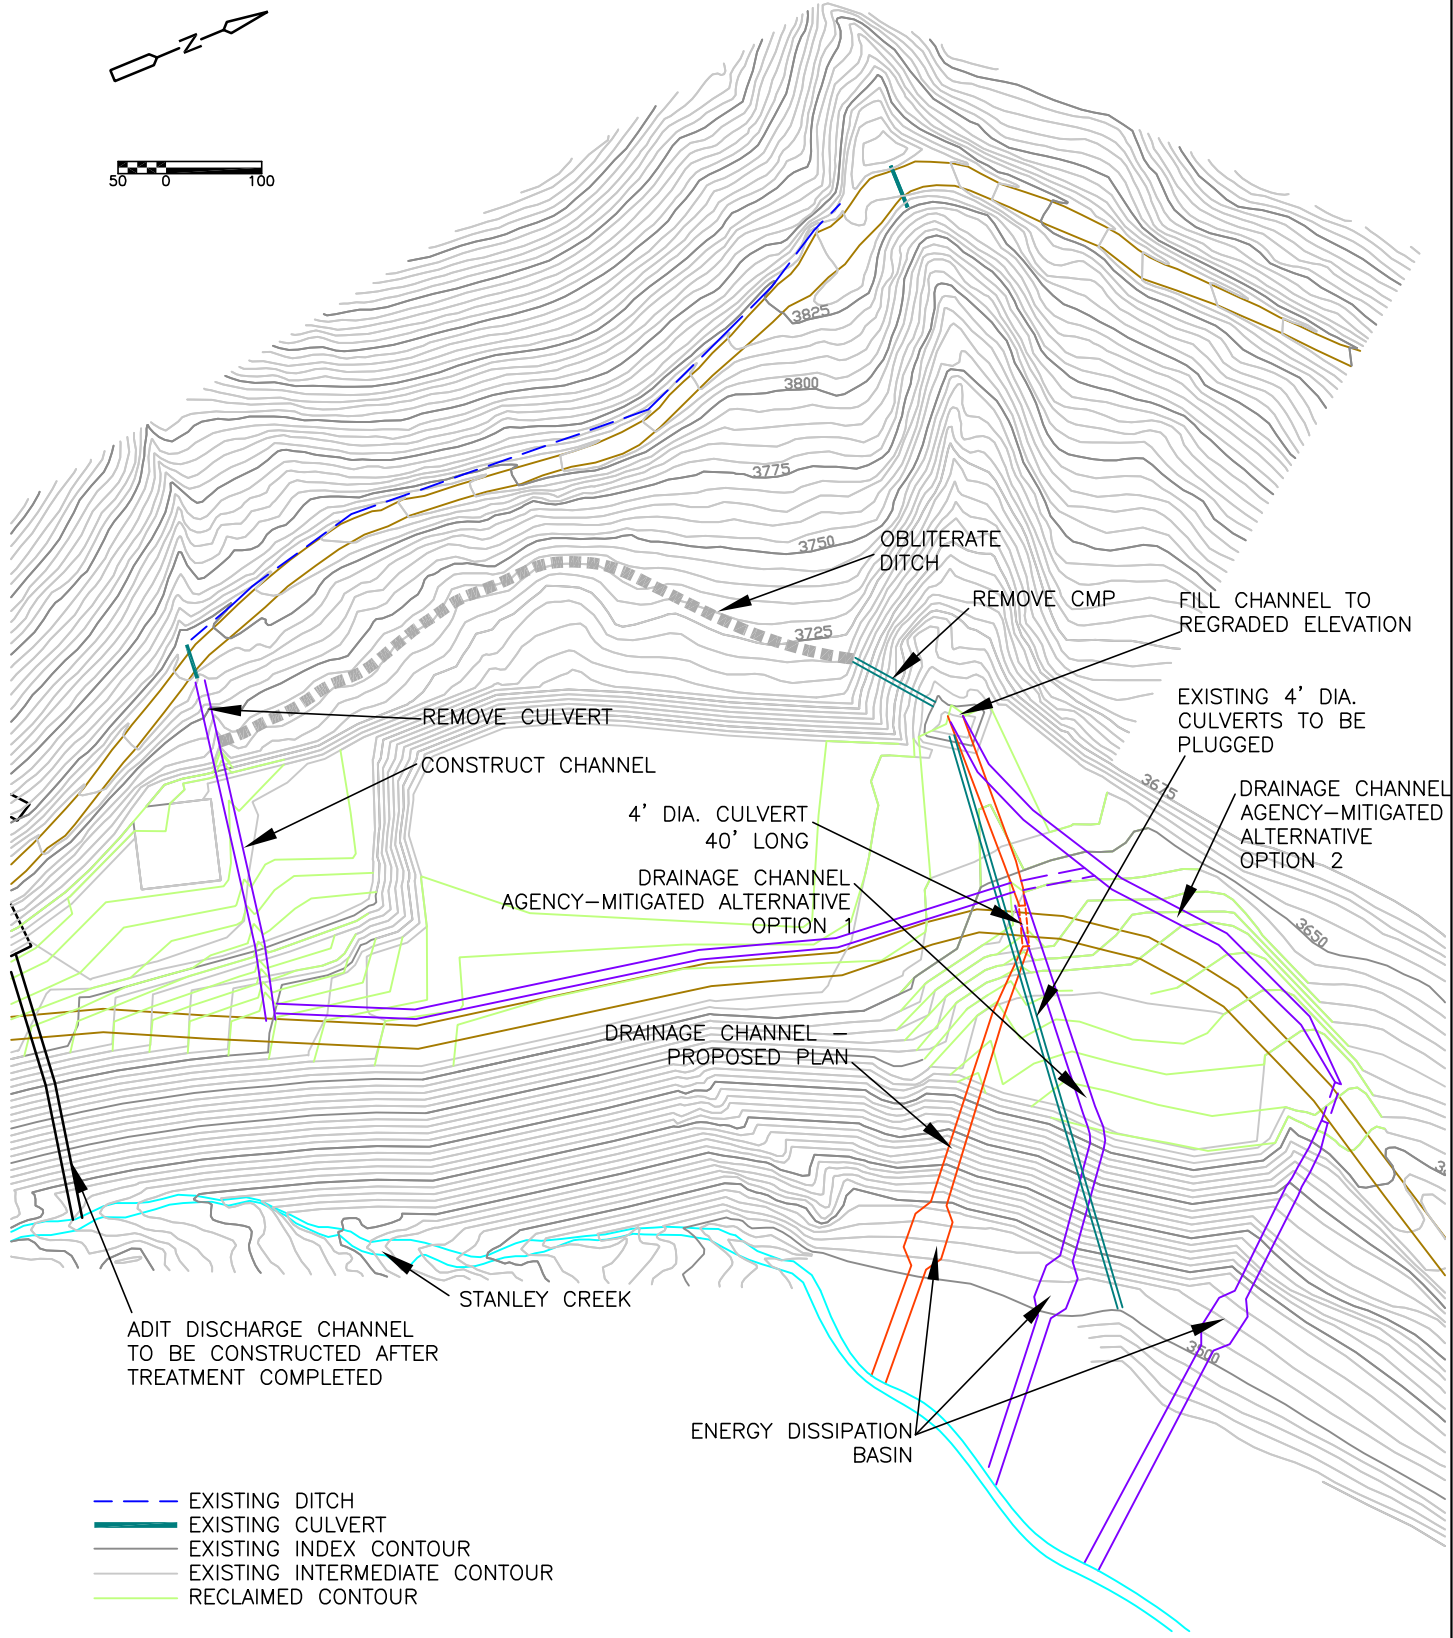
N

50 0 100

3825
3800
3775
3750
3725
3675
3650
3600

OBLITERATE DITCH

REMOVE CMP

FILL CHANNEL TO REGRADED ELEVATION

EXISTING 4' DIA. CULVERTS TO BE PLUGGED

REMOVE CULVERT

CONSTRUCT CHANNEL

DRAINAGE CHANNEL AGENCY–MITIGATED ALTERNATIVE OPTION 2

4' DIA. CULVERT 40' LONG

DRAINAGE CHANNEL AGENCY–MITIGATED ALTERNATIVE OPTION 1

DRAINAGE CHANNEL – PROPOSED PLAN

STANLEY CREEK

ADIT DISCHARGE CHANNEL TO BE CONSTRUCTED AFTER TREATMENT COMPLETED

ENERGY DISSIPATION BASIN

EXISTING DITCH
EXISTING CULVERT
EXISTING INDEX CONTOUR
EXISTING INTERMEDIATE CONTOUR
RECLAIMED CONTOUR